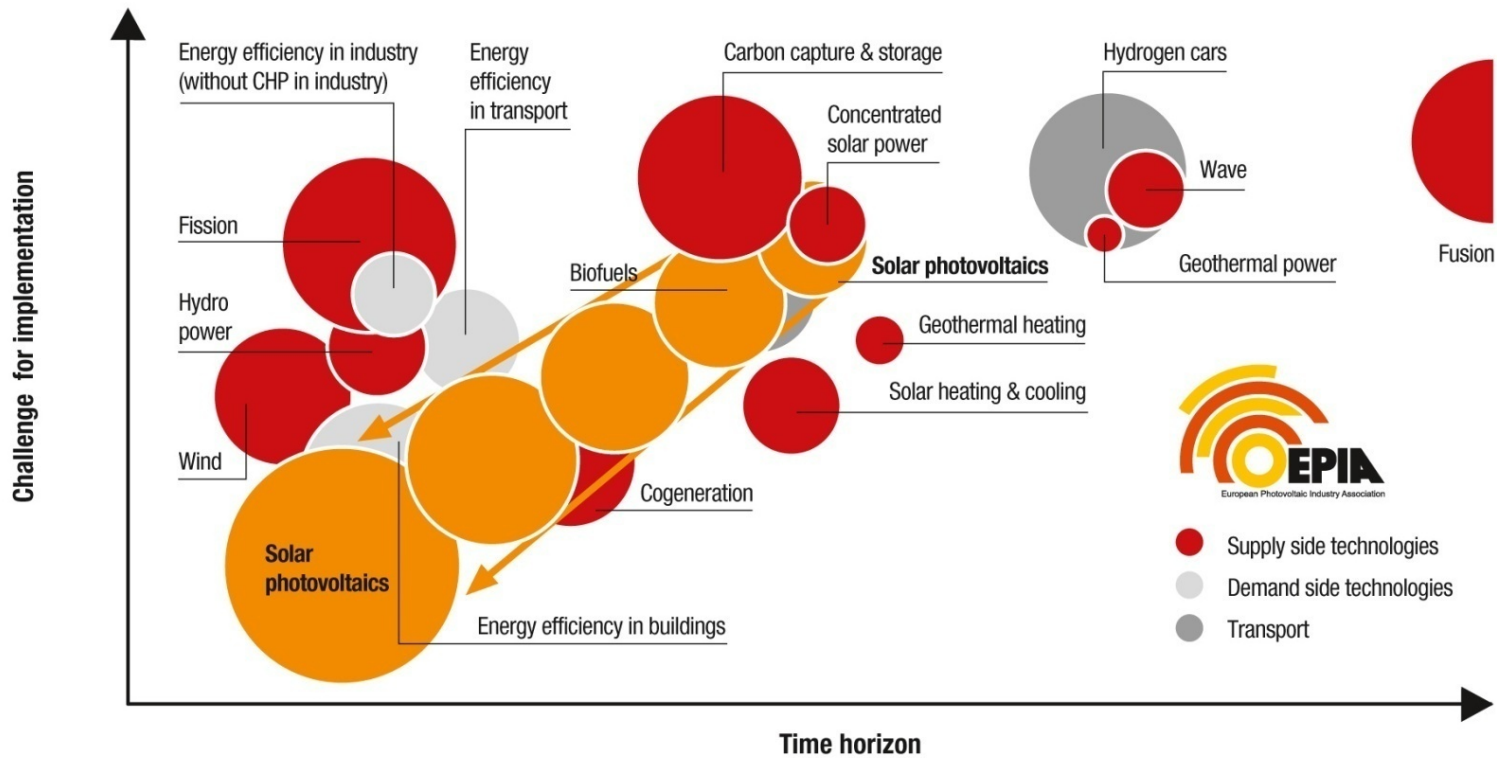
Challenge for implementation

Energy efficiency in industry (without CHP in industry)

Energy efficiency in transport

Carbon capture & storage

Hydrogen cars

Concentrated solar power

Wave

Fission

Solar photovoltaics

Geothermal power

Fusion

Biofuels

Hydro power

Geothermal heating

Solar heating & cooling

Wind

Cogeneration

EPIA
European Photovoltaic Industry Association

Solar photovoltaics

Supply side technologies

Demand side technologies

Transport

Energy efficiency in buildings

Time horizon